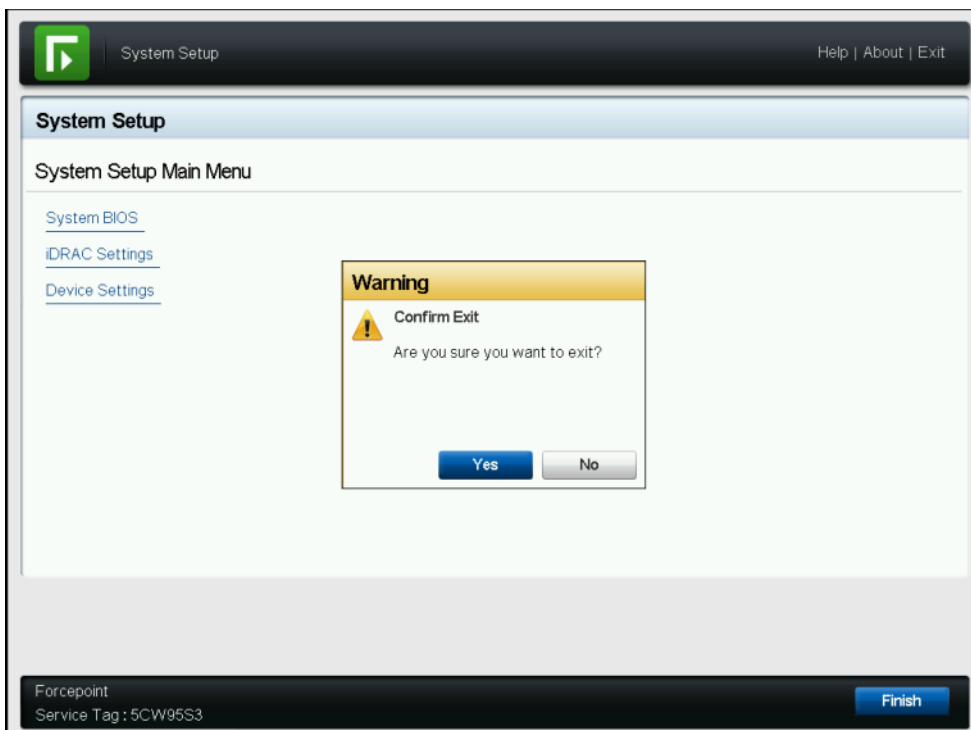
System Setup

Help | About | Exit

System Setup

System Setup Main Menu

System BIOS

iDRAC Settings

Device Settings

Warning

Confirm Exit

Are you sure you want to exit?

Yes

No

Forcepoint

Service Tag : 5CW95S3

Finish